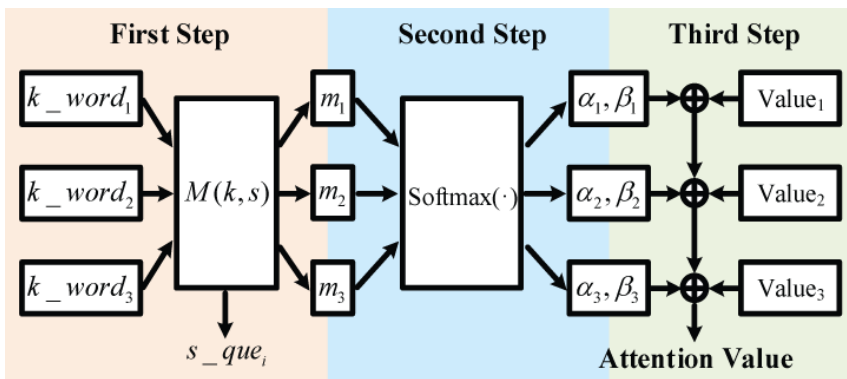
First Step

Second Step

Third Step

$k\_word_1$

$k\_word_2$

$k\_word_3$

$M(k,s)$

$s\_que_i$

$m_1$

$m_2$

$m_3$

Softmax$(\cdot)$

$\alpha_1, \beta_1$

$\alpha_2, \beta_2$

$\alpha_3, \beta_3$

Value$_1$

Value$_2$

Value$_3$

Attention Value